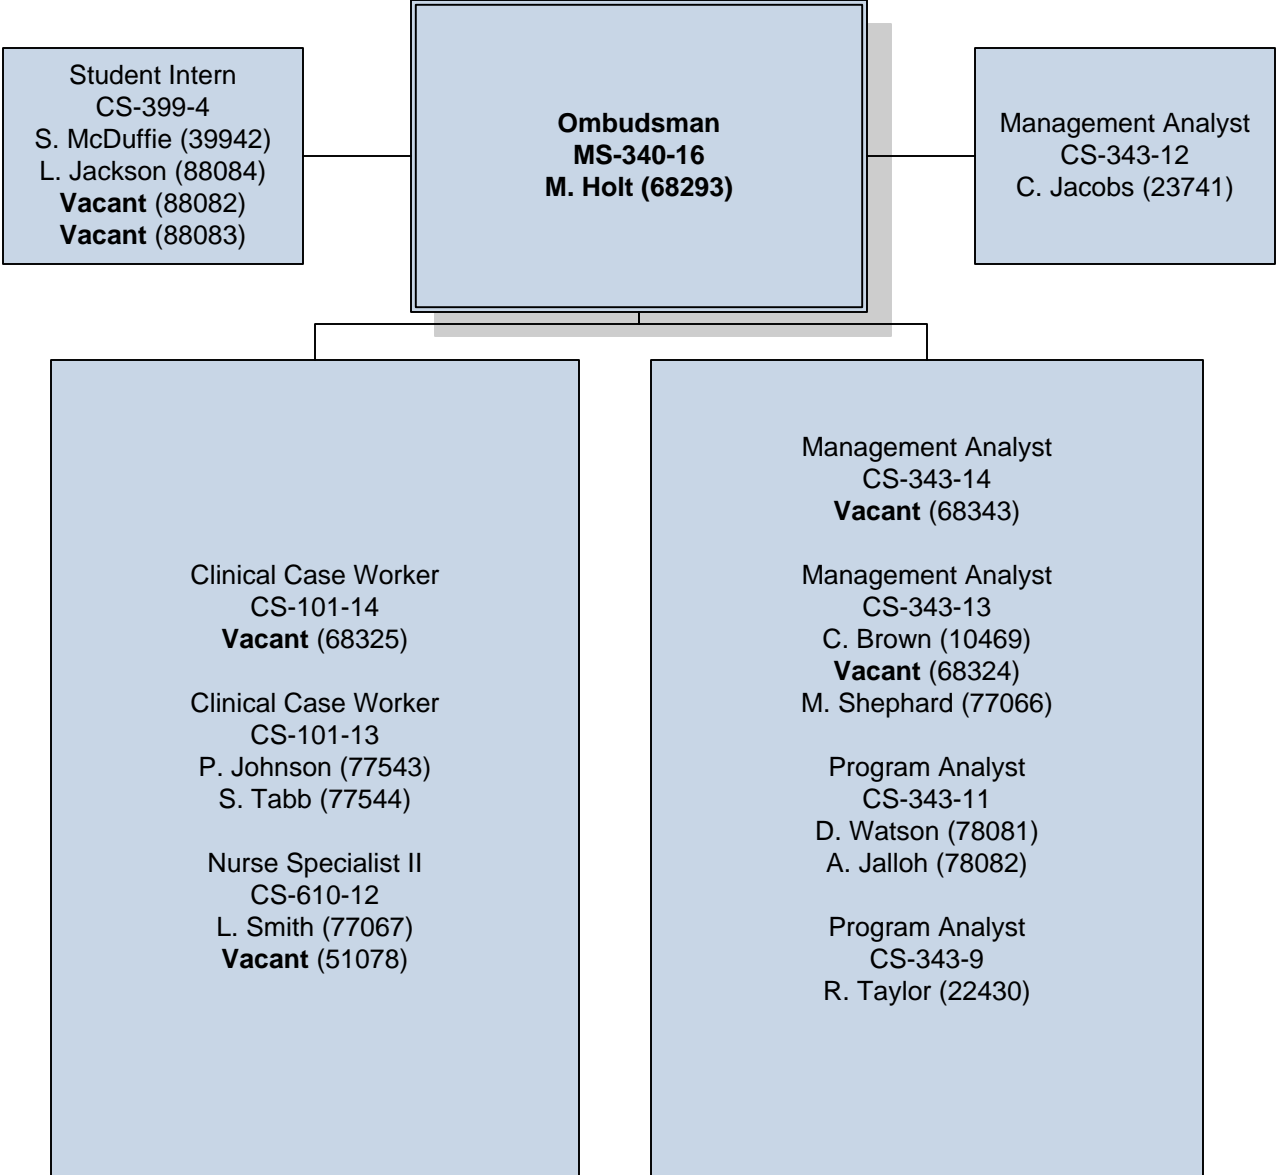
Student Intern
CS-399-4
S. McDuffie (39942)
L. Jackson (88084)
**Vacant** (88082)
**Vacant** (88083)

**Ombudsman**
**MS-340-16**
**M. Holt (68293)**

Management Analyst
CS-343-12
C. Jacobs (23741)

Clinical Case Worker
CS-101-14
**Vacant** (68325)

Clinical Case Worker
CS-101-13
P. Johnson (77543)
S. Tabb (77544)

Nurse Specialist II
CS-610-12
L. Smith (77067)
**Vacant** (51078)

Management Analyst
CS-343-14
**Vacant** (68343)

Management Analyst
CS-343-13
C. Brown (10469)
**Vacant** (68324)
M. Shephard (77066)

Program Analyst
CS-343-11
D. Watson (78081)
A. Jalloh (78082)

Program Analyst
CS-343-9
R. Taylor (22430)